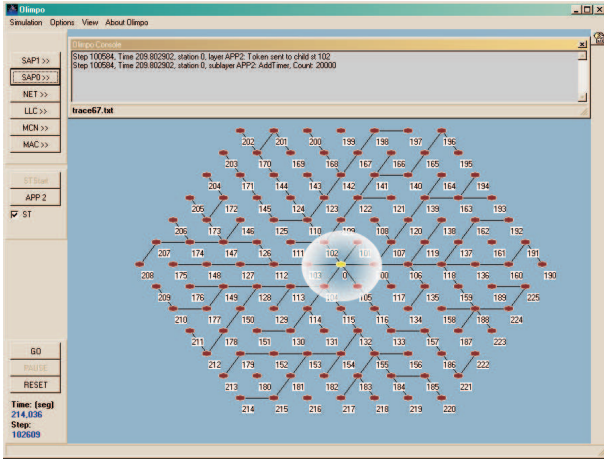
Olimpo

Simulation Options View About Olimpo

SAP1 >>
SAP0 >>
NET >>
LLC >>
MCN >>
MAC >>

ST Start
APP 2
ST

GO
PAUSE
RESET

Time: (seg)
214,036
Step:
102609

Olimpo Console

Step 100584, Time 209.802902, station 0, layer APP2: Token sent to child st 102
Step 100584, Time 209.802902, station 0, sublayer APP2: AddTimer, Count: 20000

trace67.txt

202 201 200 199 198 197 196
203 170 169 168 167 166 165 195
204 171 144 143 142 141 140 164 194
205 172 145 124 123 122 121 139 163 193
206 173 146 125 110 109 108 120 138 162 192
207 174 147 126 111 102 101 107 119 137 161 191
208 175 148 127 112 103 0 100 106 118 136 160 190
209 176 149 128 113 104 105 117 135 159 189 225
210 177 150 129 114 115 116 134 158 188 224
211 178 151 130 131 132 133 157 187 223
212 179 152 153 154 155 156 186 222
213 180 181 182 183 184 185 221
214 215 216 217 218 219 220